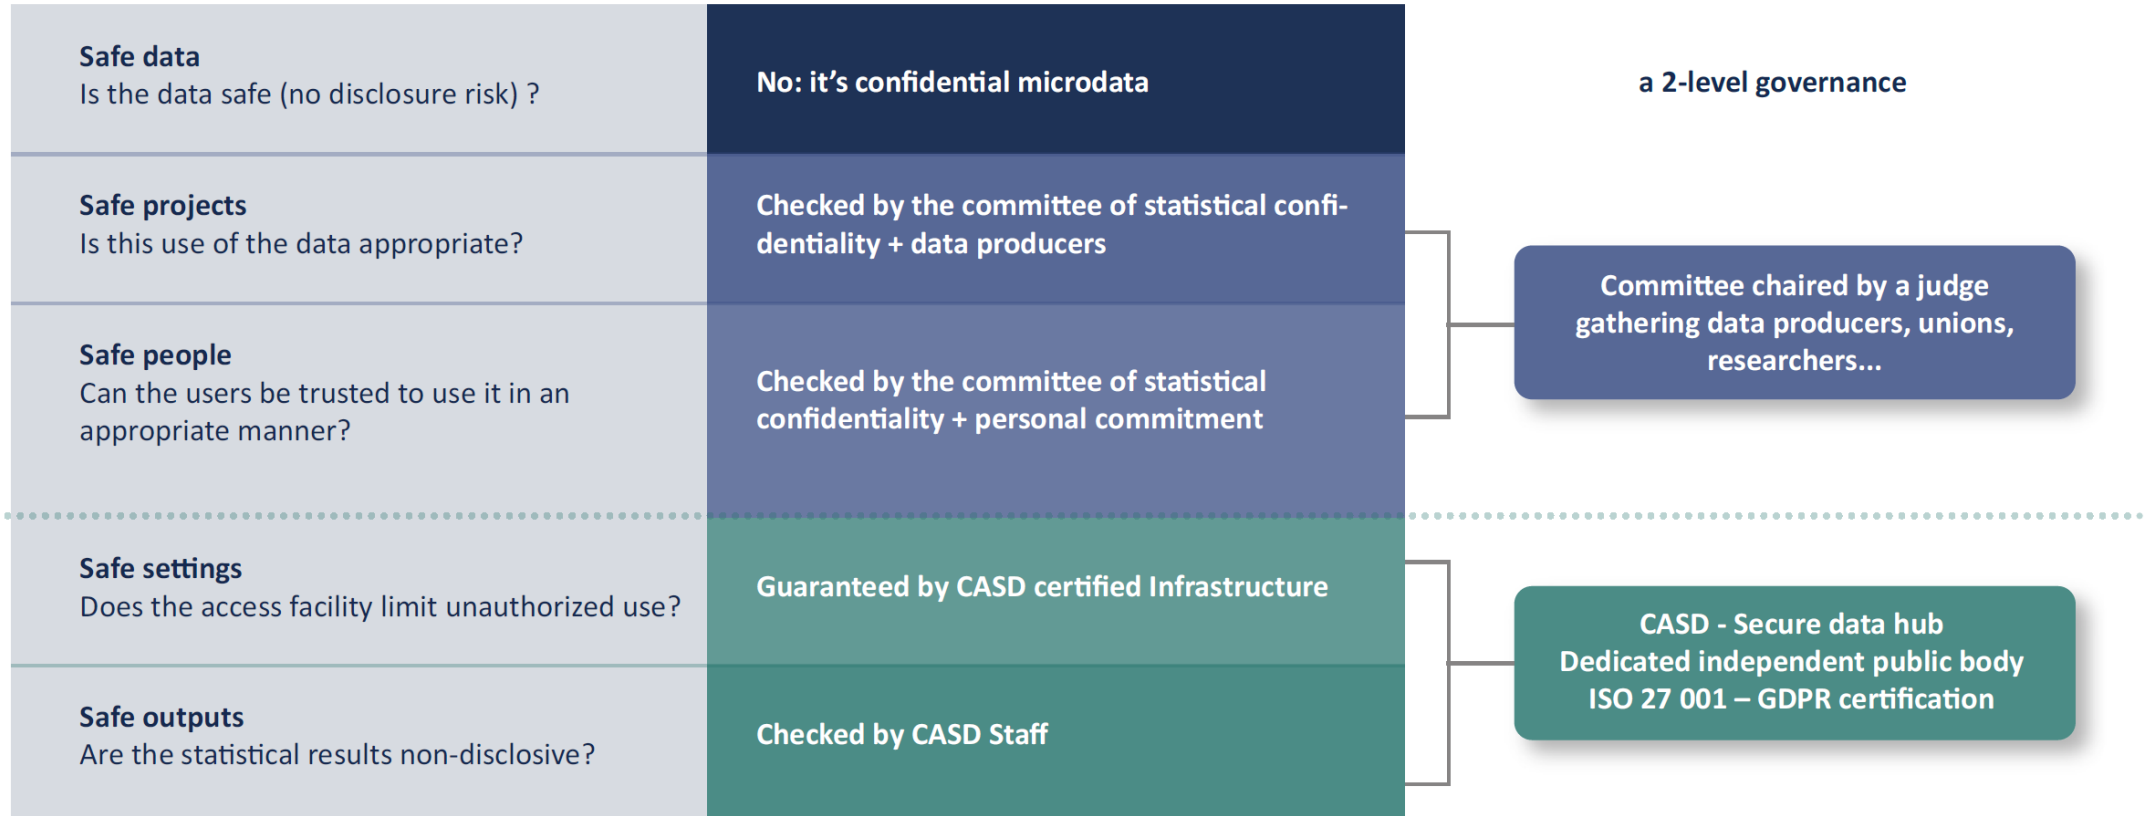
Safe data
Is the data safe (no disclosure risk) ?

No: it's confidential microdata

a 2-level governance

Safe projects
Is this use of the data appropriate?

Checked by the committee of statistical confidentiality + data producers

Committee chaired by a judge gathering data producers, unions, researchers...

Safe people
Can the users be trusted to use it in an appropriate manner?

Checked by the committee of statistical confidentiality + personal commitment

Safe settings
Does the access facility limit unauthorized use?

Guaranteed by CASD certified Infrastructure

CASD - Secure data hub
Dedicated independent public body
ISO 27 001 – GDPR certification

Safe outputs
Are the statistical results non-disclosive?

Checked by CASD Staff